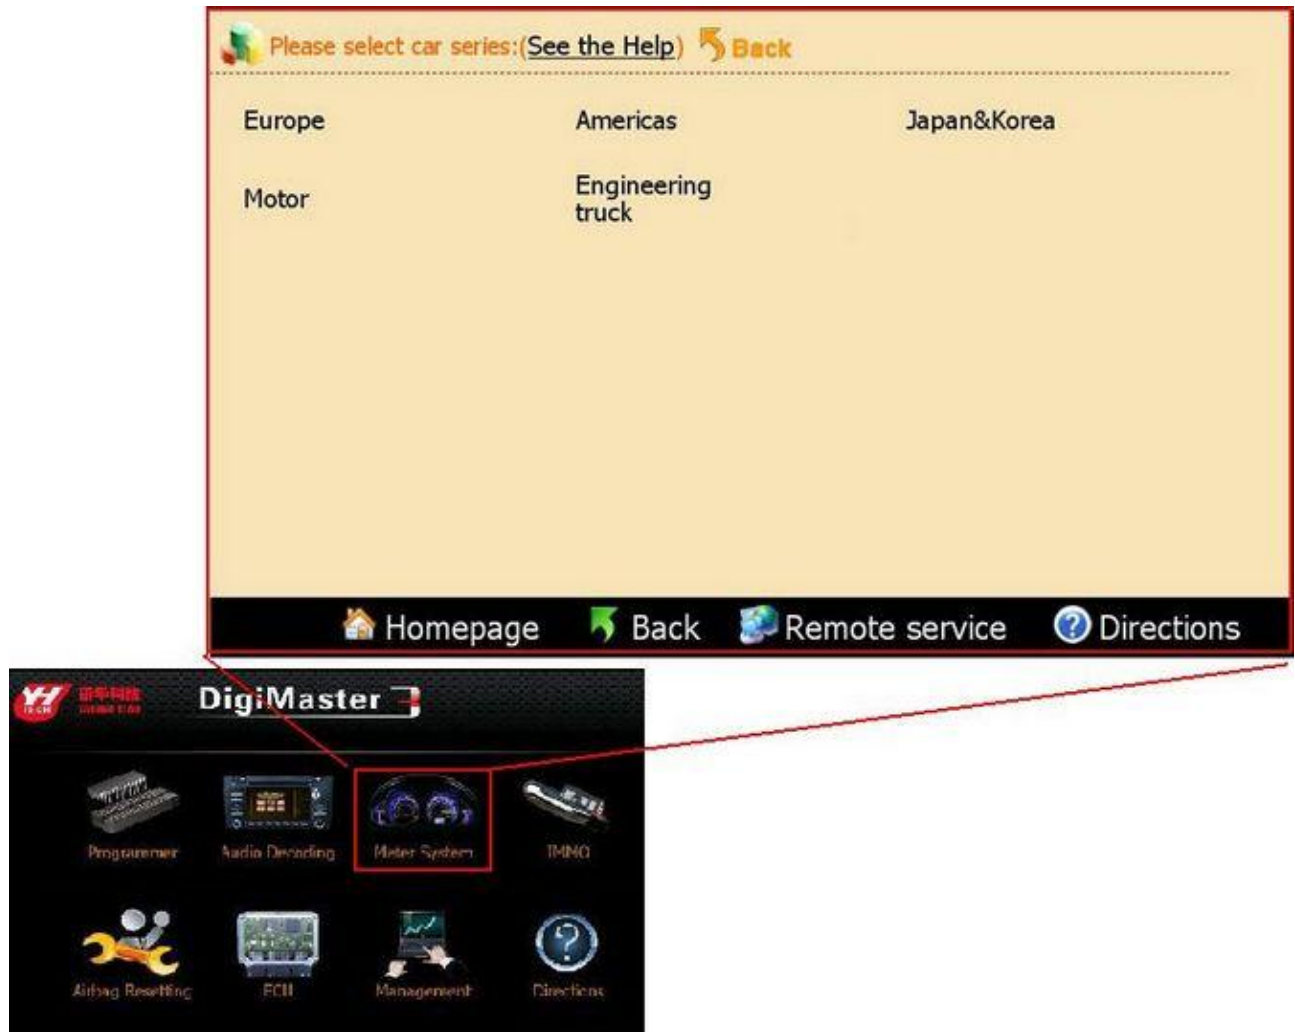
Please select car series:(See the Help) Back

Europe

Americas

Japan&Korea

Motor

Engineering truck

Homepage Back Remote service Directions

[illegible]

DigiMaster 3

Programmer

Audio Decoding

Meter System

IMMO

Airbag Resetting

ECU

Management

Directions